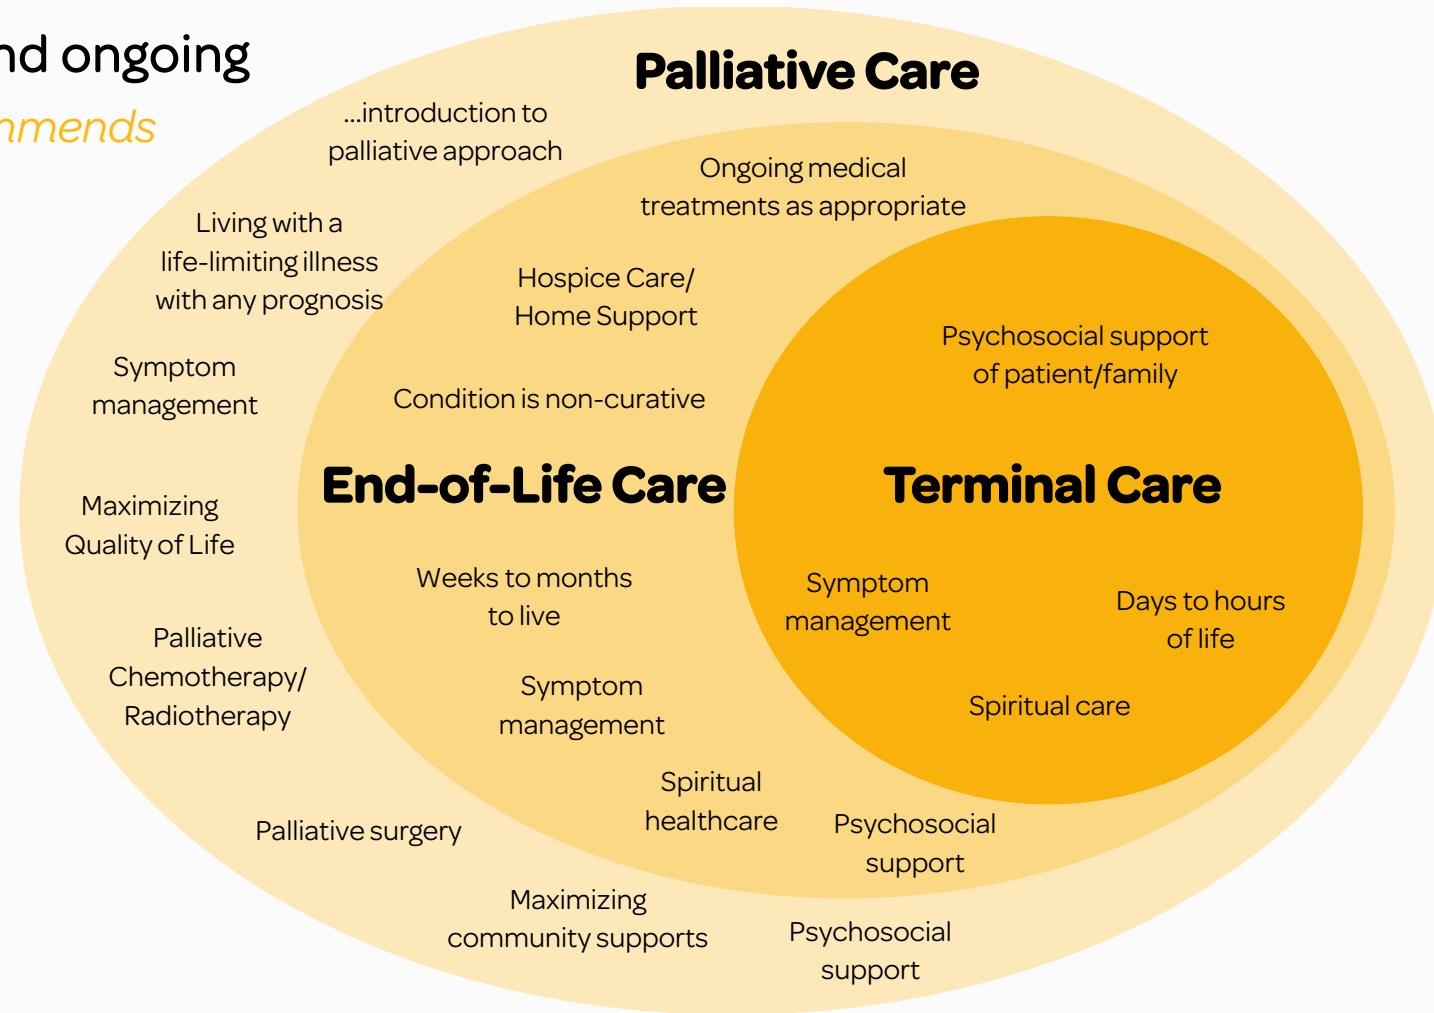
nd ongoing

mmends

Palliative Care

...introduction to palliative approach

Living with a life-limiting illness with any prognosis

Symptom management

Maximizing Quality of Life

Palliative Chemotherapy/ Radiotherapy

Palliative surgery

Maximizing community supports

Psychosocial support

Ongoing medical treatments as appropriate

Hospice Care/ Home Support

Condition is non-curative

End-of-Life Care

Weeks to months to live

Symptom management

Spiritual healthcare

Psychosocial support

Psychosocial support of patient/family

Terminal Care

Symptom management

Days to hours of life

Spiritual care